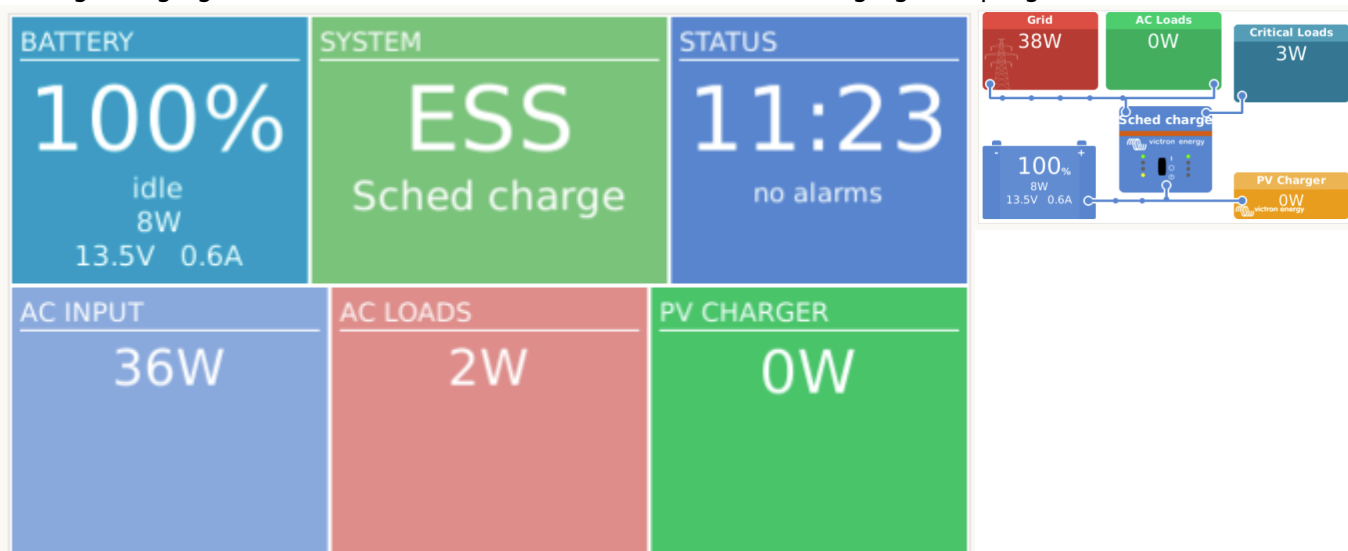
BATTERY
100%
idle
8W
13.5V 0.6A

SYSTEM
ESS
Sched charge

STATUS
11:23
no alarms

AC INPUT
36W

AC LOADS
2W

PV CHARGER
0W

Grid
38W

AC Loads
0W

Critical Loads
3W

Sched charge
victron energy

100%
8W
13.5V 0.6A

PV Charger
0W
victron energy